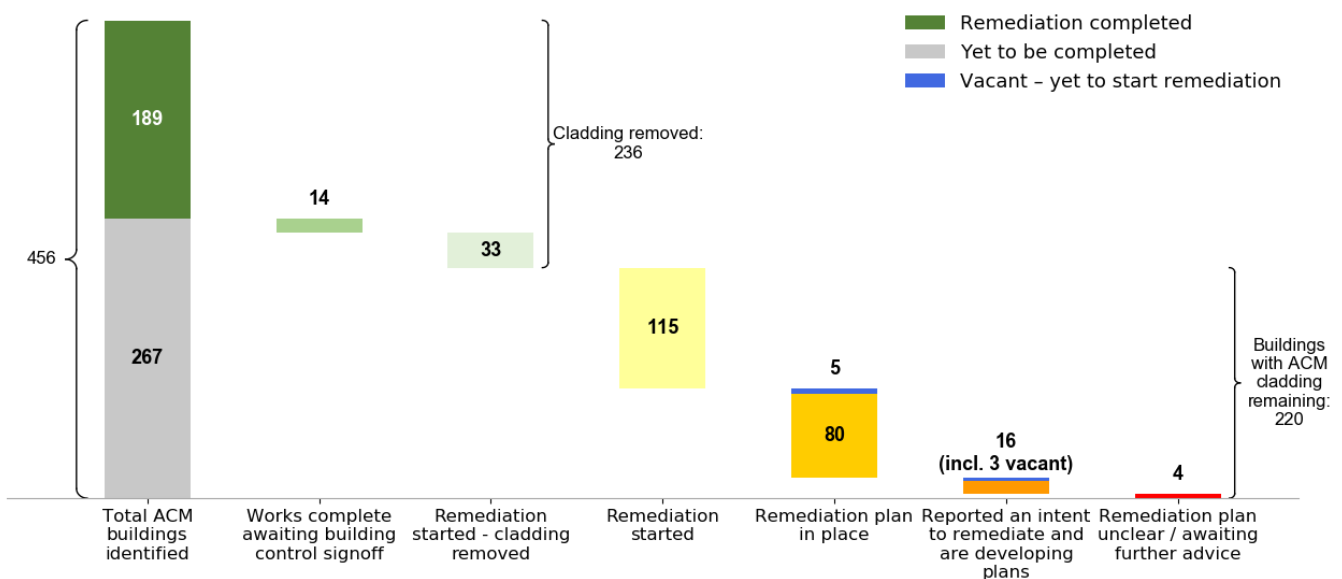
Remediation completed
Yet to be completed
Vacant – yet to start remediation

456

189

267

14

33

Cladding removed: 236

115

5

80

16 (incl. 3 vacant)

4

Buildings with ACM cladding remaining: 220

Total ACM buildings identified

Works complete awaiting building control signoff

Remediation started - cladding removed

Remediation started

Remediation plan in place

Reported an intent to remediate and are developing plans

Remediation plan unclear / awaiting further advice